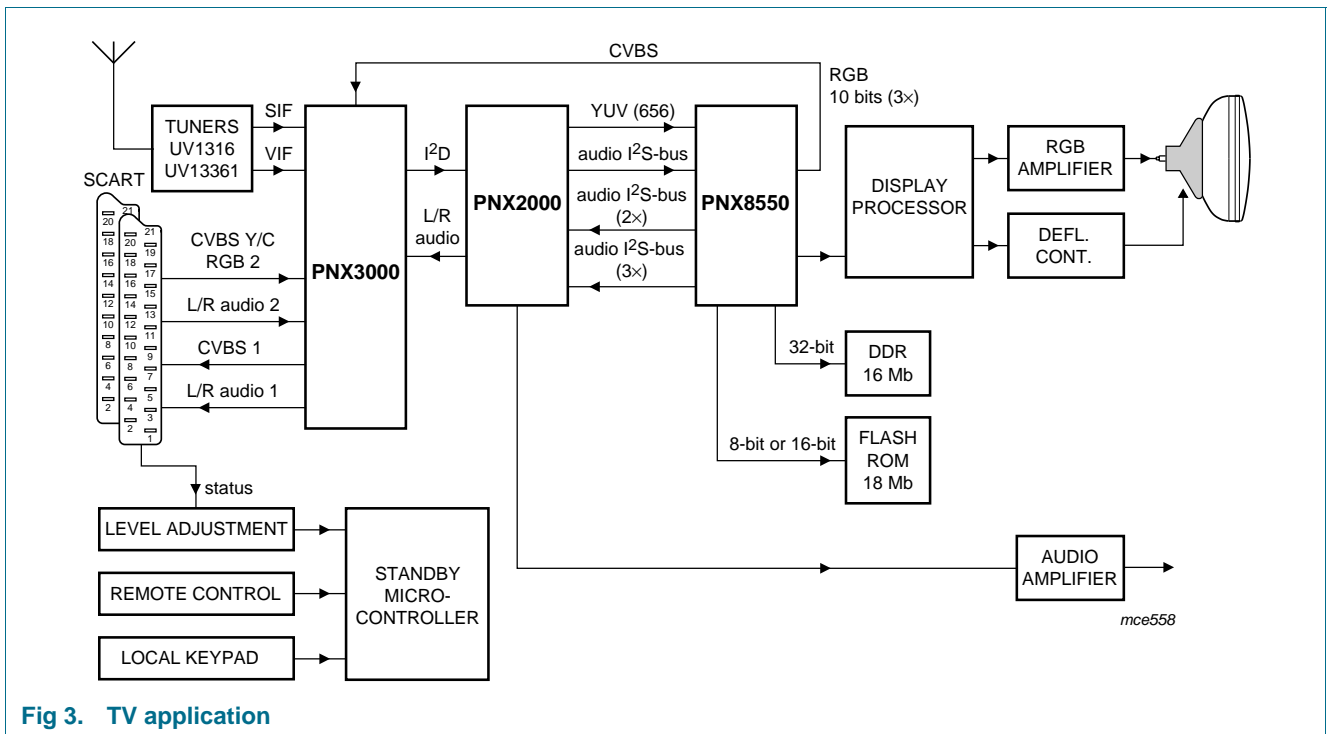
CVBS

RGB
10 bits (3×)

TUNERS
UV1316
UV13361

SIF
VIF

SCART

20
18
16
14
12
10
8
6
4
2

21
20
19
18
17
16
15
14
13
12
11
10
9
8
7
6
5
4
3
2
1

CVBS Y/C
RGB 2

L/R audio 2

CVBS 1

L/R audio 1

PNX3000

$I^2D$

L/R
audio

PNX2000

YUV (656)

audio $I^2S$-bus

audio $I^2S$-bus
(2×)

audio $I^2S$-bus
(3×)

PNX8550

DISPLAY
PROCESSOR

RGB
AMPLIFIER

DEFL.
CONT.

32-bit

DDR
16 Mb

8-bit or 16-bit

FLASH
ROM
18 Mb

status

LEVEL ADJUSTMENT

REMOTE CONTROL

LOCAL KEYPAD

STANDBY
MICRO-
CONTROLLER

AUDIO
AMPLIFIER

mce558

Fig 3. TV application